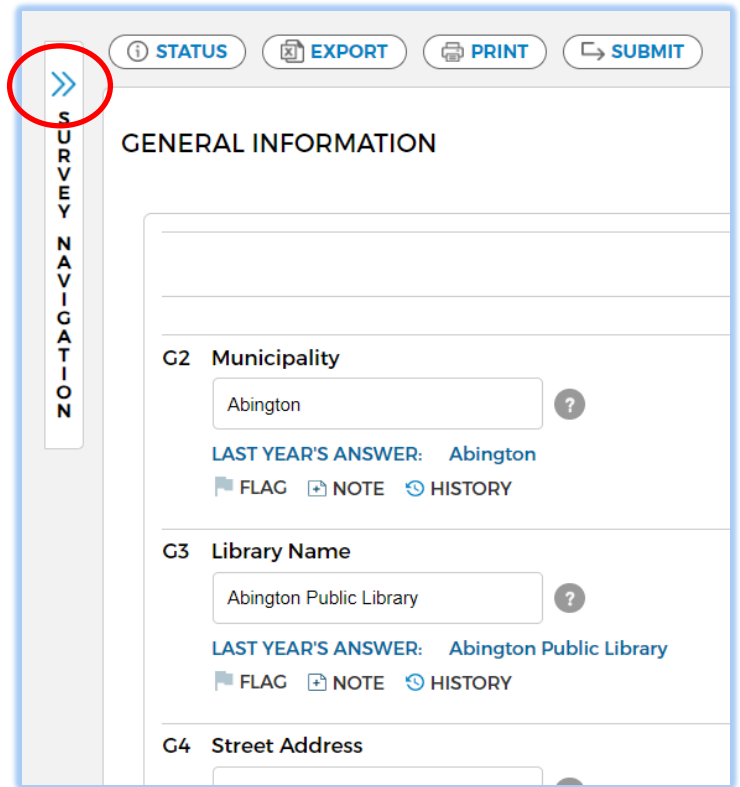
STATUS EXPORT PRINT SUBMIT

SURVEY NAVIGATION

GENERAL INFORMATION

G2 Municipality

Abington

LAST YEAR'S ANSWER: Abington

FLAG NOTE HISTORY

G3 Library Name

Abington Public Library

LAST YEAR'S ANSWER: Abington Public Library

FLAG NOTE HISTORY

G4 Street Address